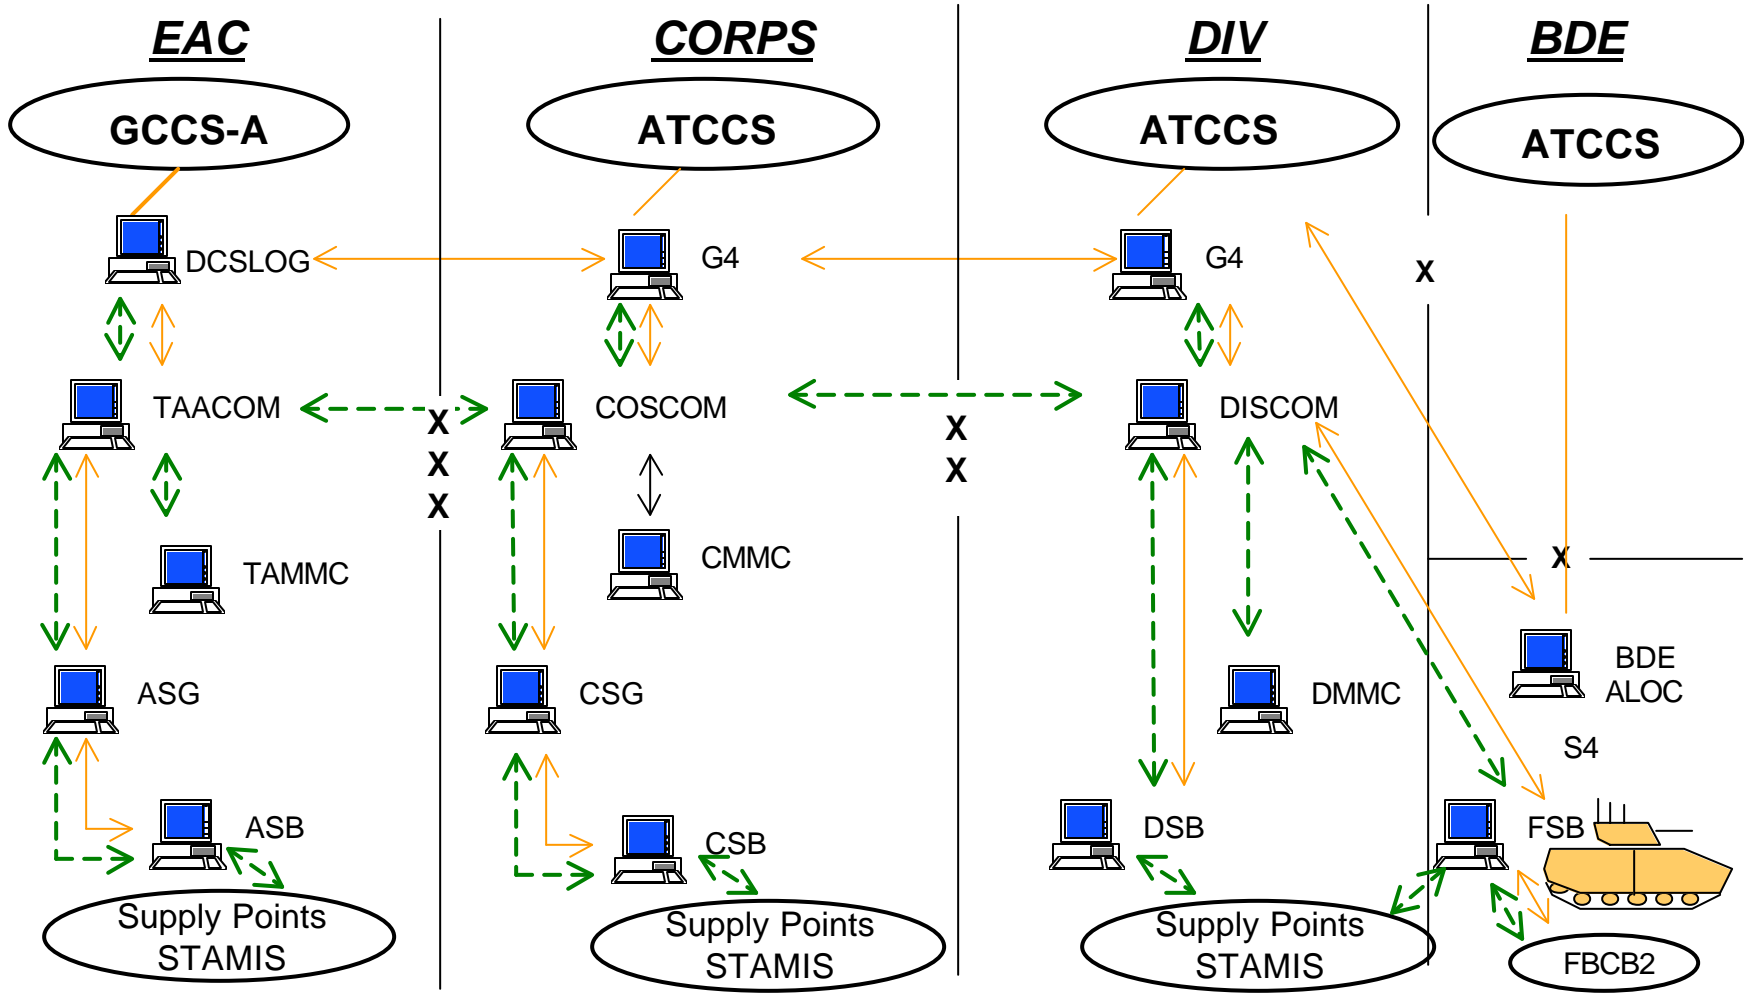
EAC

GCCS-A

DCSLOG

TAACOM

TAMMC

ASG

ASB

Supply Points STAMIS

X
X
X

CORPS

ATCCS

G4

COSCOM

CMMC

CSG

CSB

Supply Points STAMIS

X
X

DIV

ATCCS

G4

DISCOM

DMMC

DSB

Supply Points STAMIS

BDE

ATCCS

X

X

BDE ALOC

S4

FSB

FBCB2